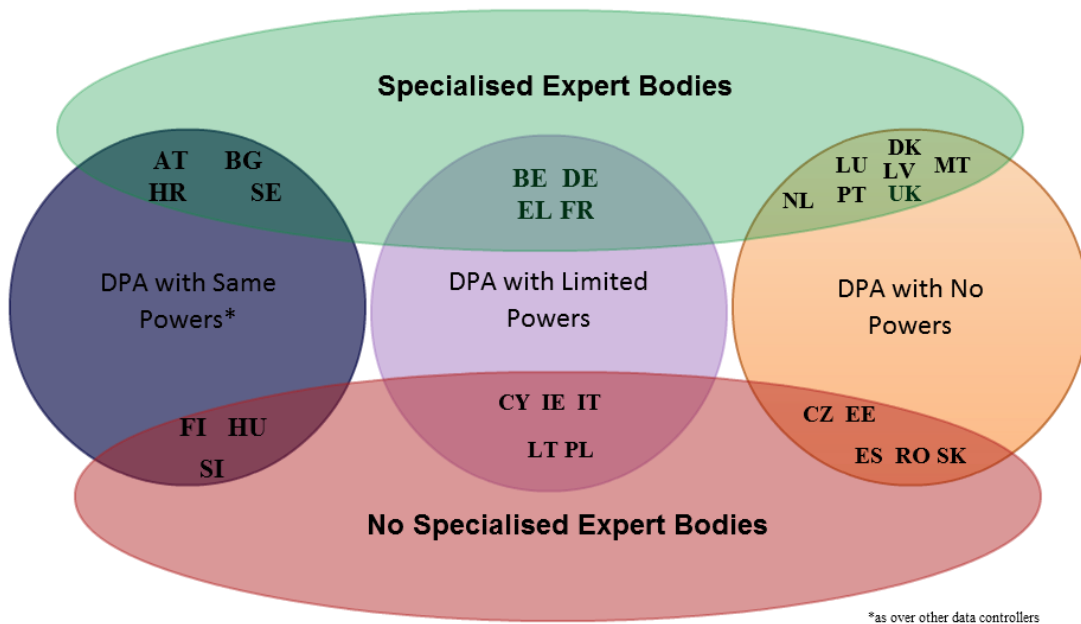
Specialised Expert Bodies

AT BG
HR SE

BE DE
EL FR

DK
LU LV MT
NL PT UK

DPA with Same Powers*

DPA with Limited Powers

DPA with No Powers

FI HU
SI

CY IE IT
LT PL

CZ EE
ES RO SK

No Specialised Expert Bodies

*as over other data controllers